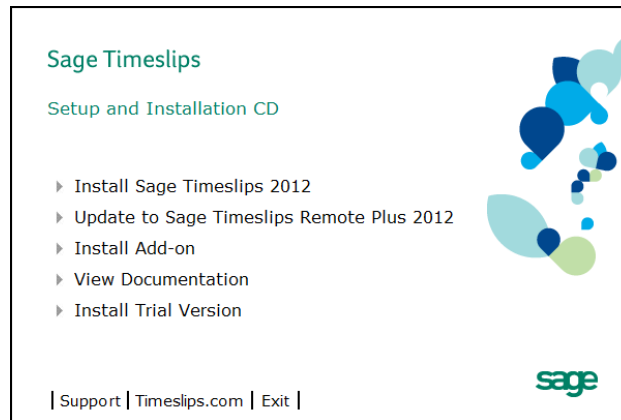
Sage Timeslips

Setup and Installation CD

Install Sage Timeslips 2012
Update to Sage Timeslips Remote Plus 2012
Install Add-on
View Documentation
Install Trial Version

| Support | Timeslips.com | Exit |

sage